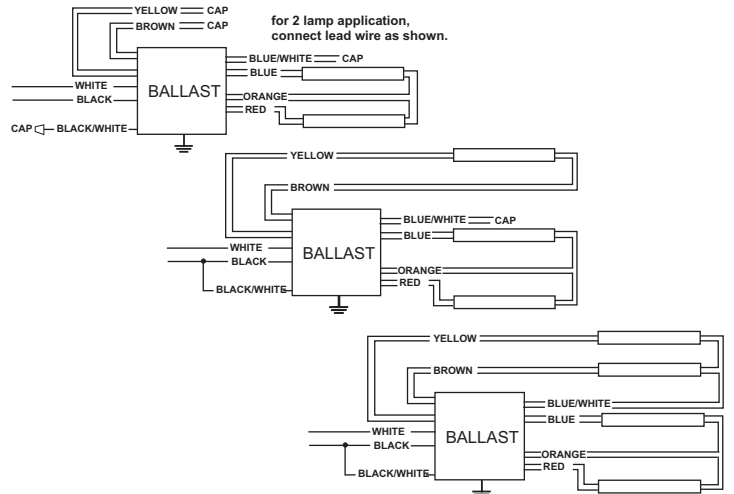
YELLOW CAP
BROWN CAP
for 2 lamp application, connect lead wire as shown.
BLUE/WHITE CAP
BLUE
WHITE
BLACK
BALLAST
ORANGE
RED
CAP BLACK/WHITE

YELLOW
BROWN
BLUE/WHITE CAP
BLUE
WHITE
BLACK
BALLAST
ORANGE
RED
BLACK/WHITE

YELLOW
BROWN
BLUE/WHITE
BLUE
WHITE
BLACK
BALLAST
ORANGE
RED
BLACK/WHITE